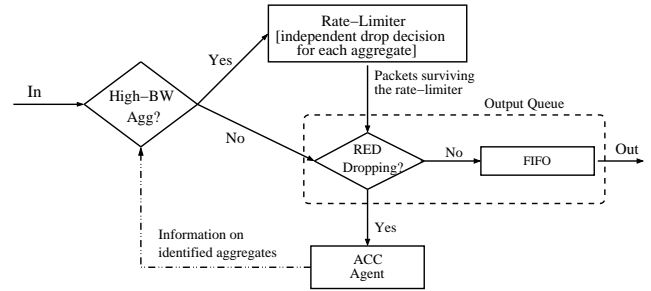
Rate−Limiter
[independent drop decision for each aggregate]

Yes

Packets surviving the rate−limiter

In

High−BW Agg?

Output Queue

No

RED Dropping?

No

FIFO

Out

Yes

Information on identified aggregates

ACC Agent